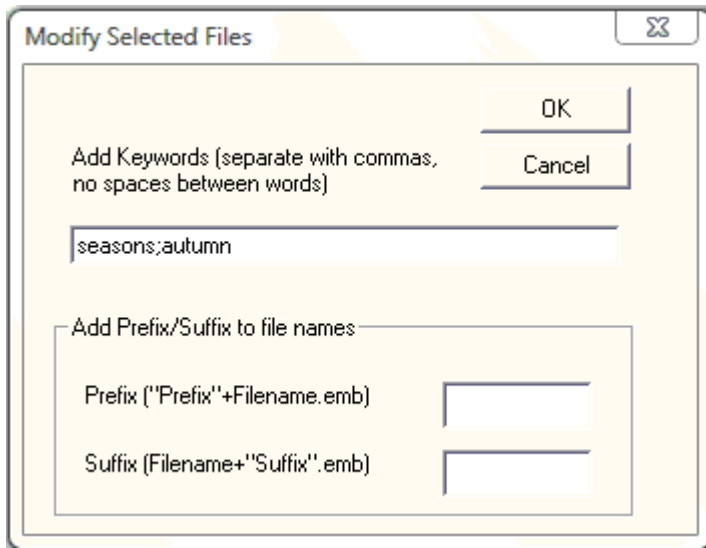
Modify Selected Files

OK

Cancel

Add Keywords (separate with commas, no spaces between words)

seasons;autumn

Add Prefix/Suffix to file names

Prefix ("Prefix"+Filename.emb)

Suffix (Filename+"Suffix".emb)